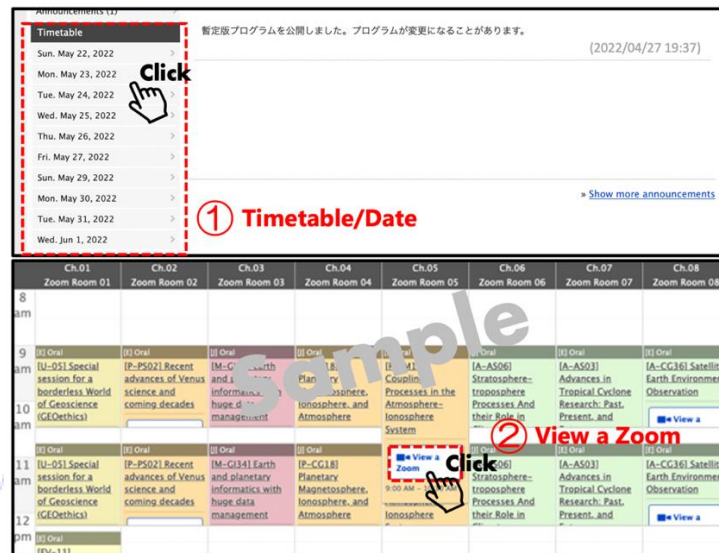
Announcements (1)

Timetable
Sun. May 22, 2022
Mon. May 23, 2022
Tue. May 24, 2022
Wed. May 25, 2022
Thu. May 26, 2022
Fri. May 27, 2022
Sun. May 29, 2022
Mon. May 30, 2022
Tue. May 31, 2022
Wed. Jun 1, 2022

Click

暫定版プログラムを公開しました。プログラムが変更になることがあります。

(2022/04/27 19:37)

» Show more announcements

① Timetable/Date

| | Ch.01 Zoom Room 01 | Ch.02 Zoom Room 02 | Ch.03 Zoom Room 03 | Ch.04 Zoom Room 04 | Ch.05 Zoom Room 05 | Ch.06 Zoom Room 06 | Ch.07 Zoom Room 07 | Ch.08 Zoom Room 08 |
|---|---|---|---|---|---|---|---|---|
| 8 am | | | | | | | | |
| 9 am / 10 am | [E] Oral [U-05] Special session for a borderless World of Geoscience (GEOethics) | [E] Oral [P-PS02] Recent advances of Venus science and coming decades | [J] Oral [M-G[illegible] Earth and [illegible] informatics with huge data management | [J] Oral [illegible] Plan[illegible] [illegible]osphere, Ionosphere, and Atmosphere | [E] Oral [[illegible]] Coupling Processes in the Atmosphere-Ionosphere System | [E] Oral [A-AS06] Stratosphere-troposphere Processes And their Role in | [E] Oral [A-AS03] Advances in Tropical Cyclone Research: Past, Present, and | [E] Oral [A-CG36] Satellite Earth Environment Observation View a |
| 11 am / 12 pm | [E] Oral [U-05] Special session for a borderless World of Geoscience (GEOethics) | [E] Oral [P-PS02] Recent advances of Venus science and coming decades | [J] Oral [M-GI34] Earth and planetary informatics with huge data management | [J] Oral [P-CG18] Planetary Magnetosphere, Ionosphere, and Atmosphere | View a Zoom 9:00 AM - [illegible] Ionosphere | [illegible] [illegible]06] Stratosphere-troposphere Processes And their Role in | [E] Oral [A-AS03] Advances in Tropical Cyclone Research: Past, Present, and | [E] Oral [A-CG36] Satellite Earth Environment Observation View a |

[E] Oral [EV-11]

Sample

② View a Zoom

Click